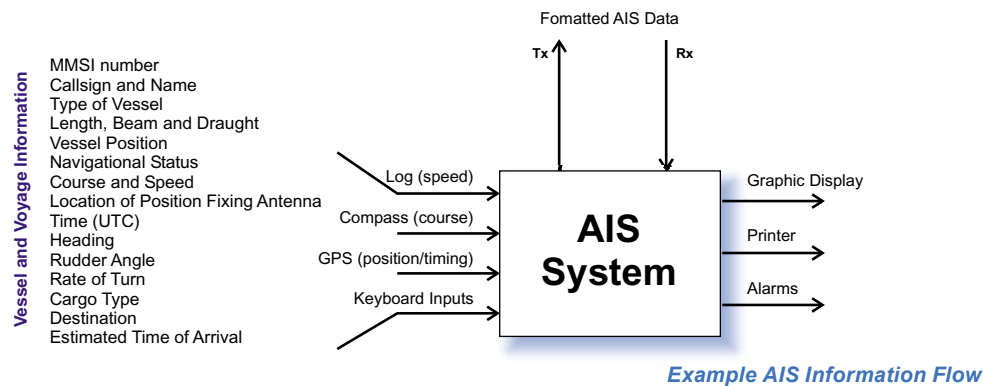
Fomatted AIS Data

Tx

Rx

Vessel and Voyage Information

MMSI number
Callsign and Name
Type of Vessel
Length, Beam and Draught
Vessel Position
Navigational Status
Course and Speed
Location of Position Fixing Antenna
Time (UTC)
Heading
Rudder Angle
Rate of Turn
Cargo Type
Destination
Estimated Time of Arrival

Log (speed)
Compass (course)
GPS (position/timing)
Keyboard Inputs

AIS System

Graphic Display
Printer
Alarms

Example AIS Information Flow